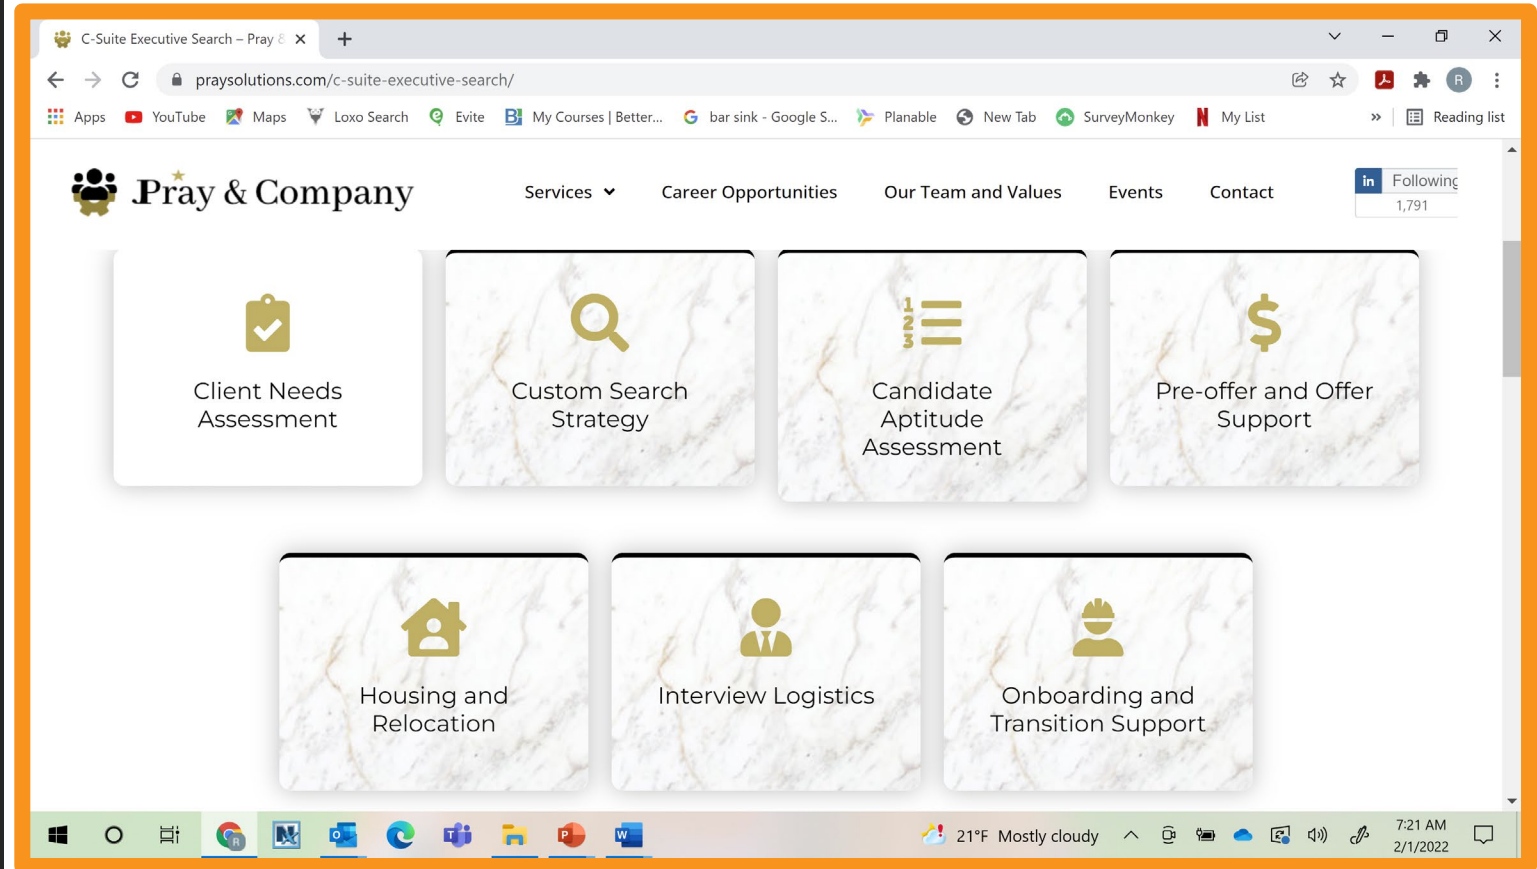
C-Suite Executive Search – Pray &

praysolutions.com/c-suite-executive-search/

Apps YouTube Maps Loxo Search Evite My Courses | Better... bar sink - Google S... Planable New Tab SurveyMonkey My List » Reading list

Pray & Company

Services Career Opportunities Our Team and Values Events Contact

in Following 1,791

Client Needs Assessment

Custom Search Strategy

1 2 3

Candidate Aptitude Assessment

$

Pre-offer and Offer Support

Housing and Relocation

Interview Logistics

Onboarding and Transition Support

21°F Mostly cloudy

7:21 AM 2/1/2022